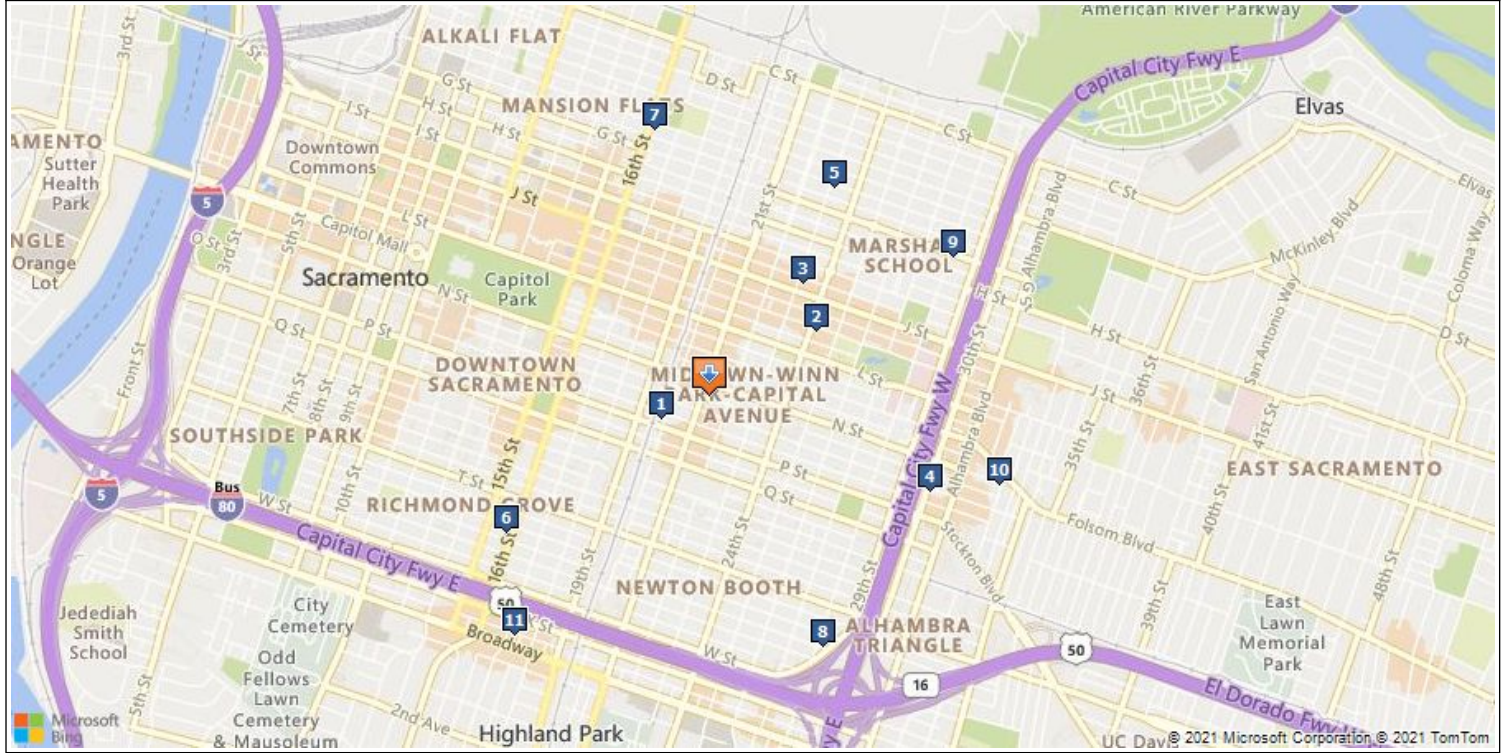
American River Parkway
ALKALI FLAT
MANSION FLATS
D St
C St
Capital City Fwy E
Elvas
3rd St
I St
G St
H St
G St
7
AMENTO
Sutter Health Park
Downtown Commons
5
C St
C St
Elvas
5
J St
16th St
21st St
L St
Capitol Mall
5th St
3rd St
O St
NGLE
Orange Lot
MARSHALL SCHOOL
9
Alhambra Blvd
McKinley Blvd
Coloma Way
Sacramento
Capitol Park
N St
3
H St
P St
Q St
2
J St
H St
San Antonio Way
DOWNTOWN SACRAMENTO
MIDTOWN-WINN PARK-CAPITAL AVENUE
L St
30th St
J St
36th St
Front St
7th St
8th St
9th St
1
N St
41st St
SOUTHSIDE PARK
15th St
P St
Capital City Fwy W
Alhambra Blvd
35th St
10
EAST SACRAMENTO
4
T St
Q St
5
Bus
80
W St
RICHMOND GROVE
6
10th St
Folsom Blvd
Stockton Blvd
Capital City Fwy E
16th St
19th St
24th St
29th St
40th St
48th St
NEWTON BOOTH
Jedediah Smith School
City Cemetery
50
11
X St
8
ALHAMBRA TRIANGLE
East Lawn Memorial Park
Broadway
W St
50
39th St
Odd Fellows Lawn Cemetery & Mausoleum
16
El Dorado Fwy
5th St
2nd Ave
Microsoft Bing
Highland Park
E
UC Davis
© 2021 Microsoft Corporation © 2021 TomTom